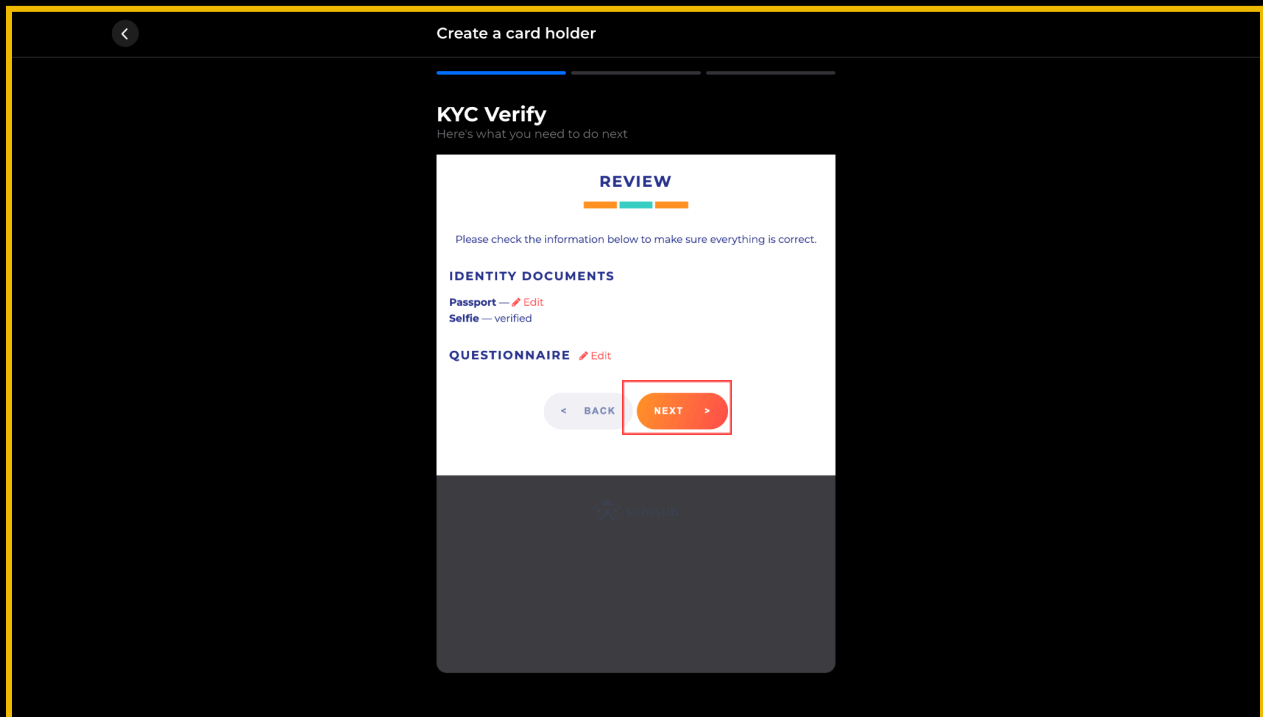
Create a card holder

KYC Verify
Here's what you need to do next

REVIEW

Please check the information below to make sure everything is correct.

IDENTITY DOCUMENTS

Passport — Edit
Selfie — verified

QUESTIONNAIRE Edit

< BACK

NEXT >

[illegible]